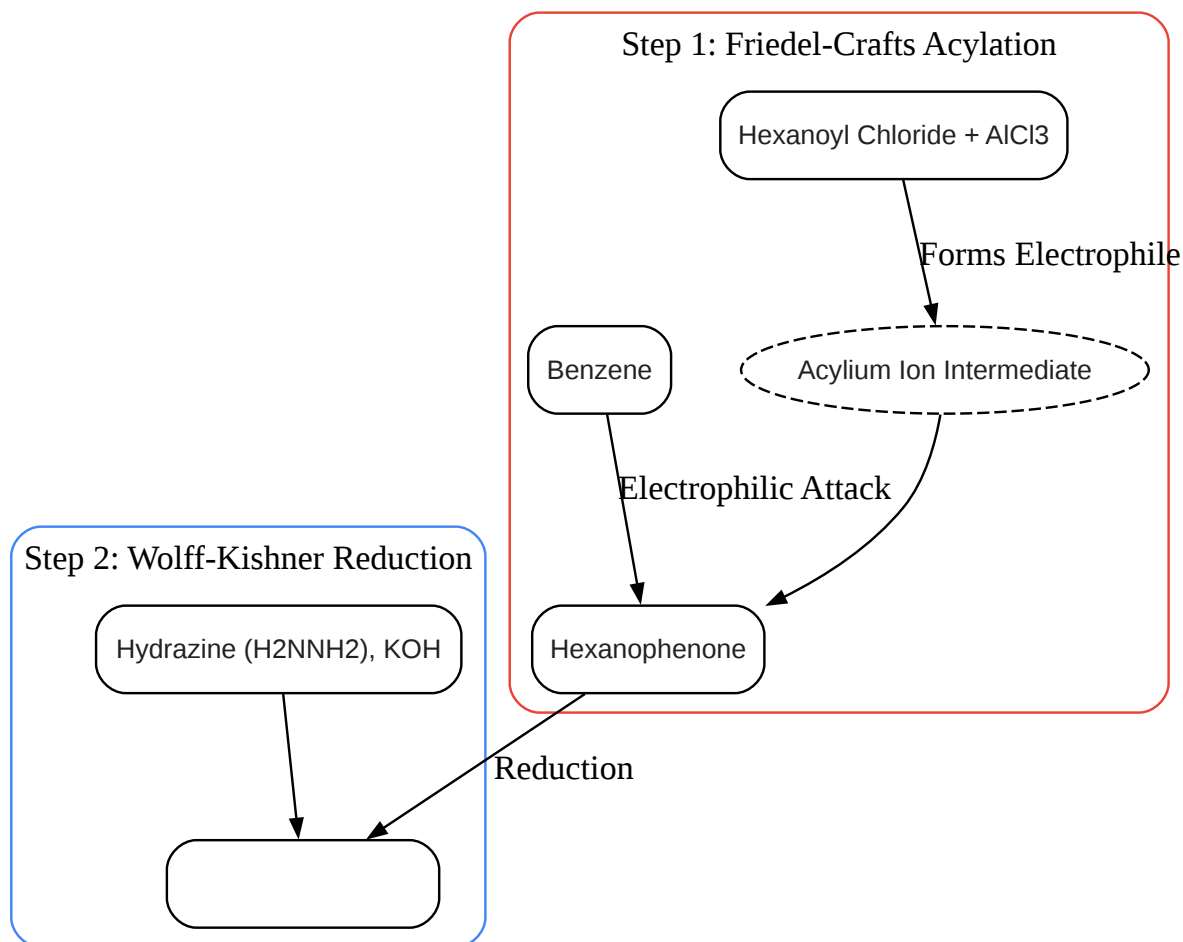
Step 1: Friedel-Crafts Acylation

Hexanoyl Chloride + AlCl3

Forms Electrophile

Benzene

Acylium Ion Intermediate

Electrophilic Attack

Hexanophenone

Step 2: Wolff-Kishner Reduction

Hydrazine (H2NNH2), KOH

Reduction